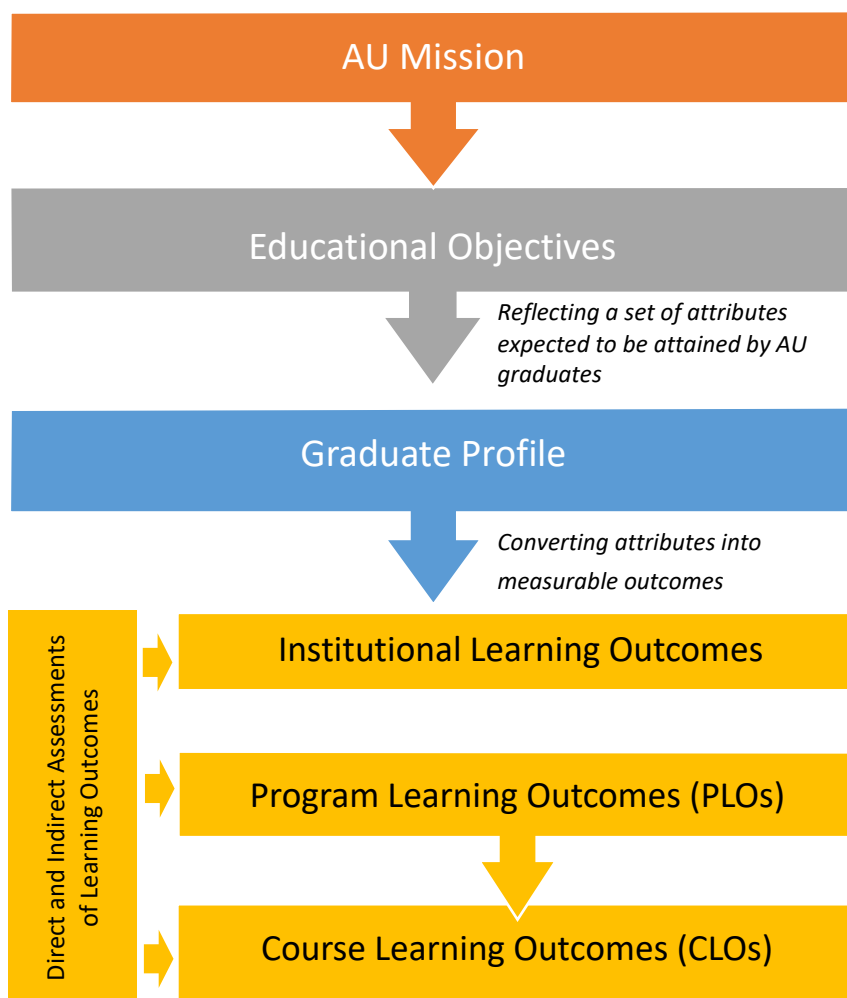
AU Mission

Educational Objectives

Reflecting a set of attributes expected to be attained by AU graduates

Graduate Profile

Converting attributes into measurable outcomes

Direct and Indirect Assessments of Learning Outcomes

Institutional Learning Outcomes

Program Learning Outcomes (PLOs)

Course Learning Outcomes (CLOs)